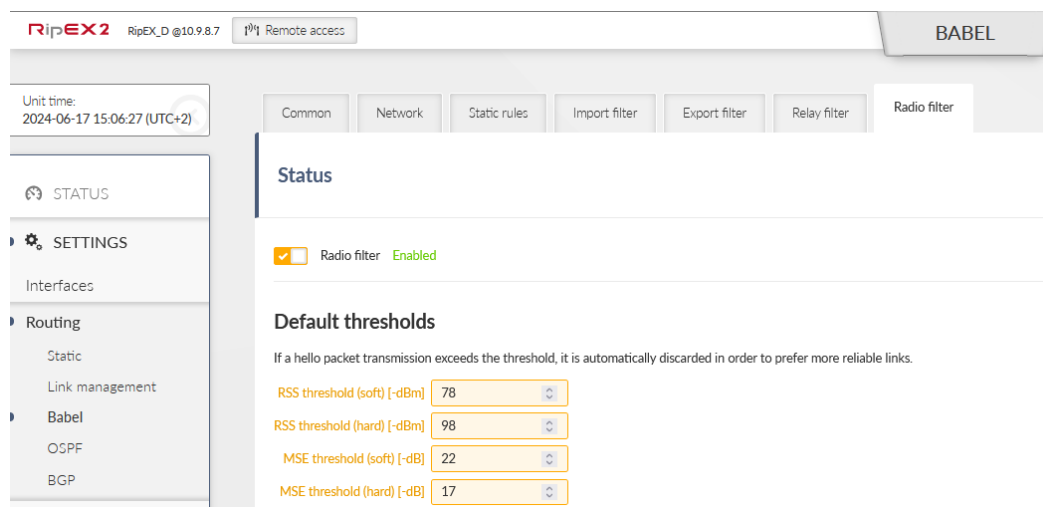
RipEX2 RipEX_D @10.9.8.7 Remote access

BABEL

Unit time:
2024-06-17 15:06:27 (UTC+2)

STATUS

SETTINGS

Interfaces

Routing

Static

Link management

Babel

OSPF

BGP

Common | Network | Static rules | Import filter | Export filter | Relay filter | Radio filter

Status

Radio filter Enabled

Default thresholds

If a hello packet transmission exceeds the threshold, it is automatically discarded in order to prefer more reliable links.

RSS threshold (soft) [-dBm] 78

RSS threshold (hard) [-dBm] 98

MSE threshold (soft) [-dB] 22

MSE threshold (hard) [-dB] 17